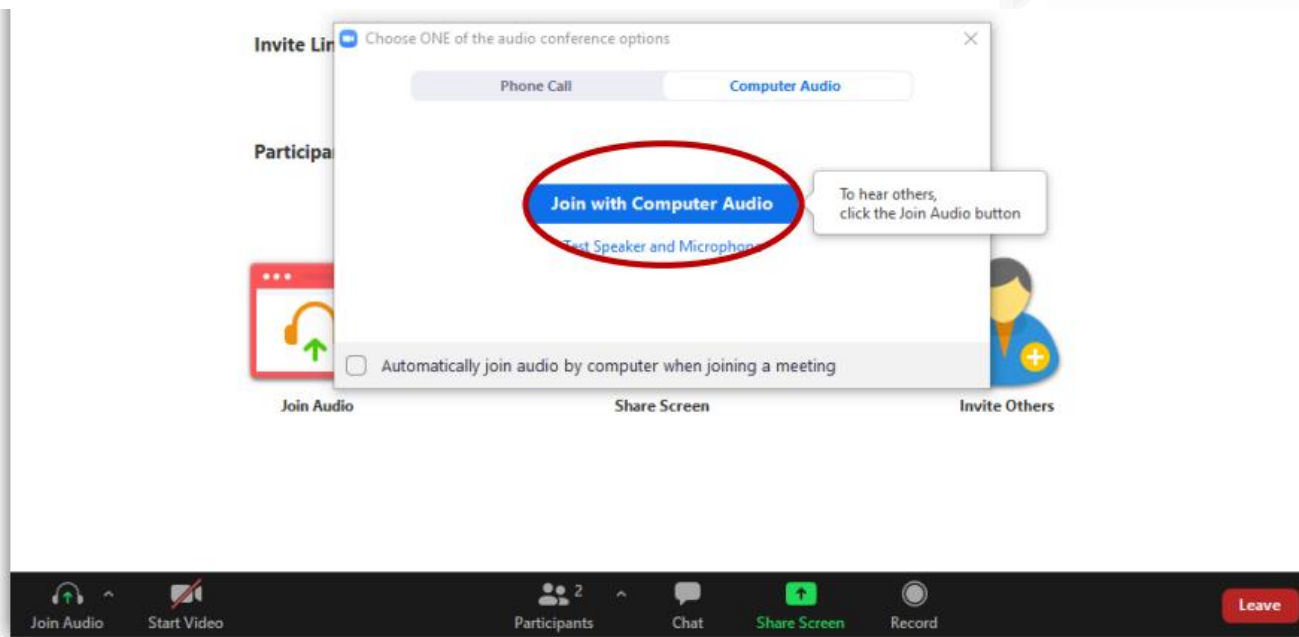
Invite Lin

Participa

Choose ONE of the audio conference options

Phone Call

Computer Audio

Join with Computer Audio

Test Speaker and Microphone

To hear others, click the Join Audio button

Automatically join audio by computer when joining a meeting

Join Audio

Share Screen

Invite Others

Join Audio

Start Video

2

Participants

Chat

Share Screen

Record

Leave